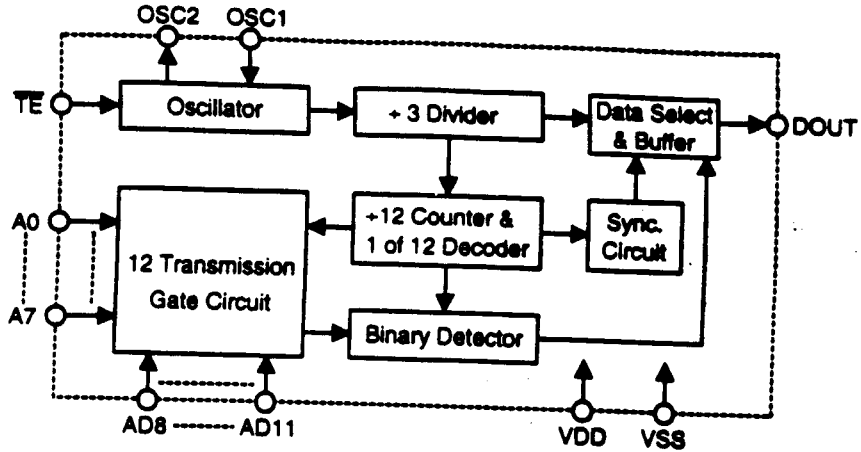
OSC2 OSC1

$\overline{TE}$

Oscillator

÷ 3 Divider

Data Select & Buffer

DOUT

A0

12 Transmission Gate Circuit

÷12 Counter & 1 of 12 Decoder

Sync. Circuit

A7

Binary Detector

AD8 -------- AD11

VDD VSS